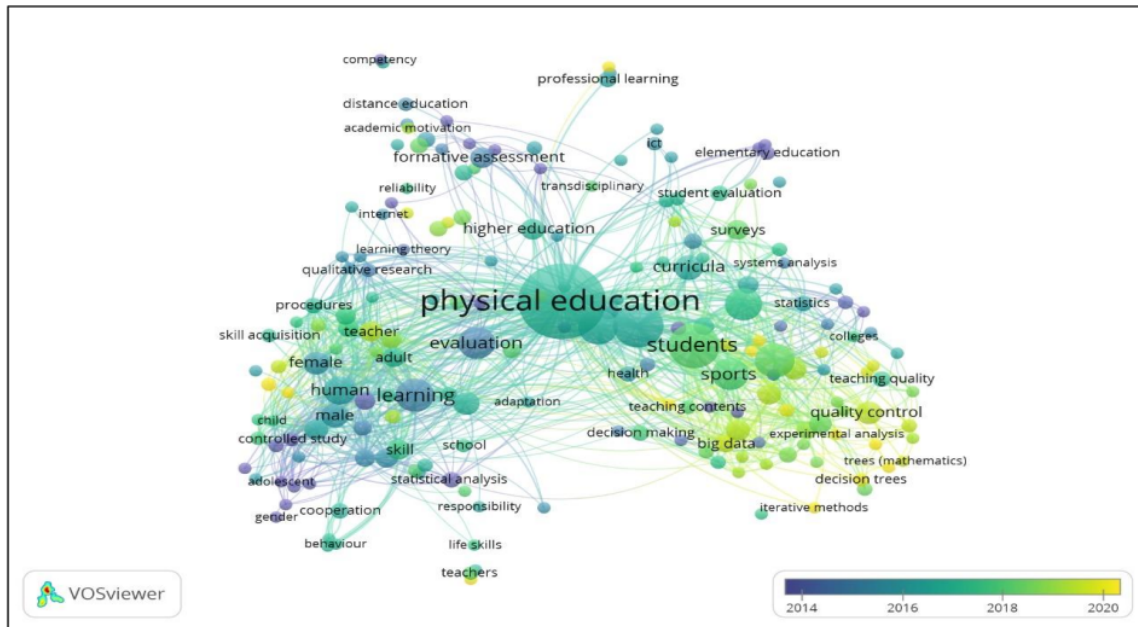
competency
professional learning
distance education
academic motivation
ict
elementary education
formative assessment
reliability
transdisciplinary
student evaluation
internet
higher education
surveys
learning theory
qualitative research
curricula
systems analysis
procedures
physical education
statistics
skill acquisition
teacher
evaluation
students
colleges
female
adult
human
health
sports
teaching quality
learning
adaptation
child
male
teaching contents
quality control
controlled study
decision making
experimental analysis
school
big data
skill
trees (mathematics)
adolescent
statistical analysis
decision trees
gender
cooperation
responsibility
iterative methods
behaviour
life skills
teachers
VOSviewer
2014
2016
2018
2020